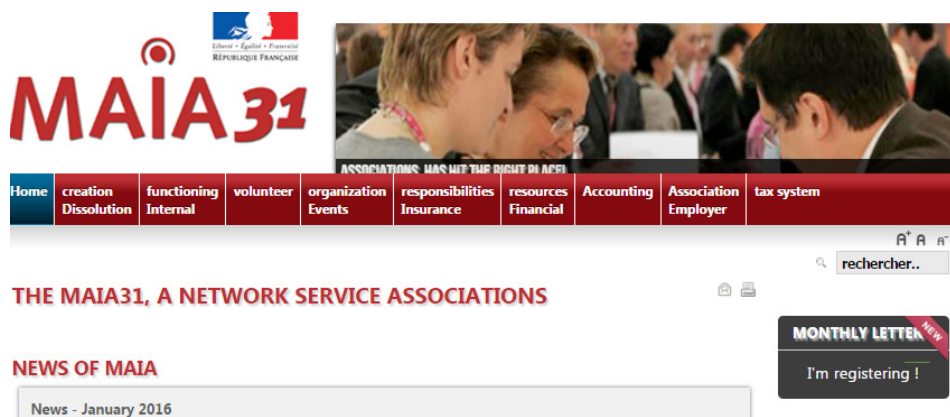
Liberté • Égalité • Fraternité
RÉPUBLIQUE FRANÇAISE

MAIA31

ASSOCIATIONS, HAS HIT THE RIGHT PLACE!

Home | creation Dissolution | functioning Internal | volunteer | organization Events | responsibilities Insurance | resources Financial | Accounting | Association Employer | tax system

A+ A A-

rechercher..

THE MAIA31, A NETWORK SERVICE ASSOCIATIONS

MONTHLY LETTER NEW

I'm registering !

NEWS OF MAIA

News - January 2016